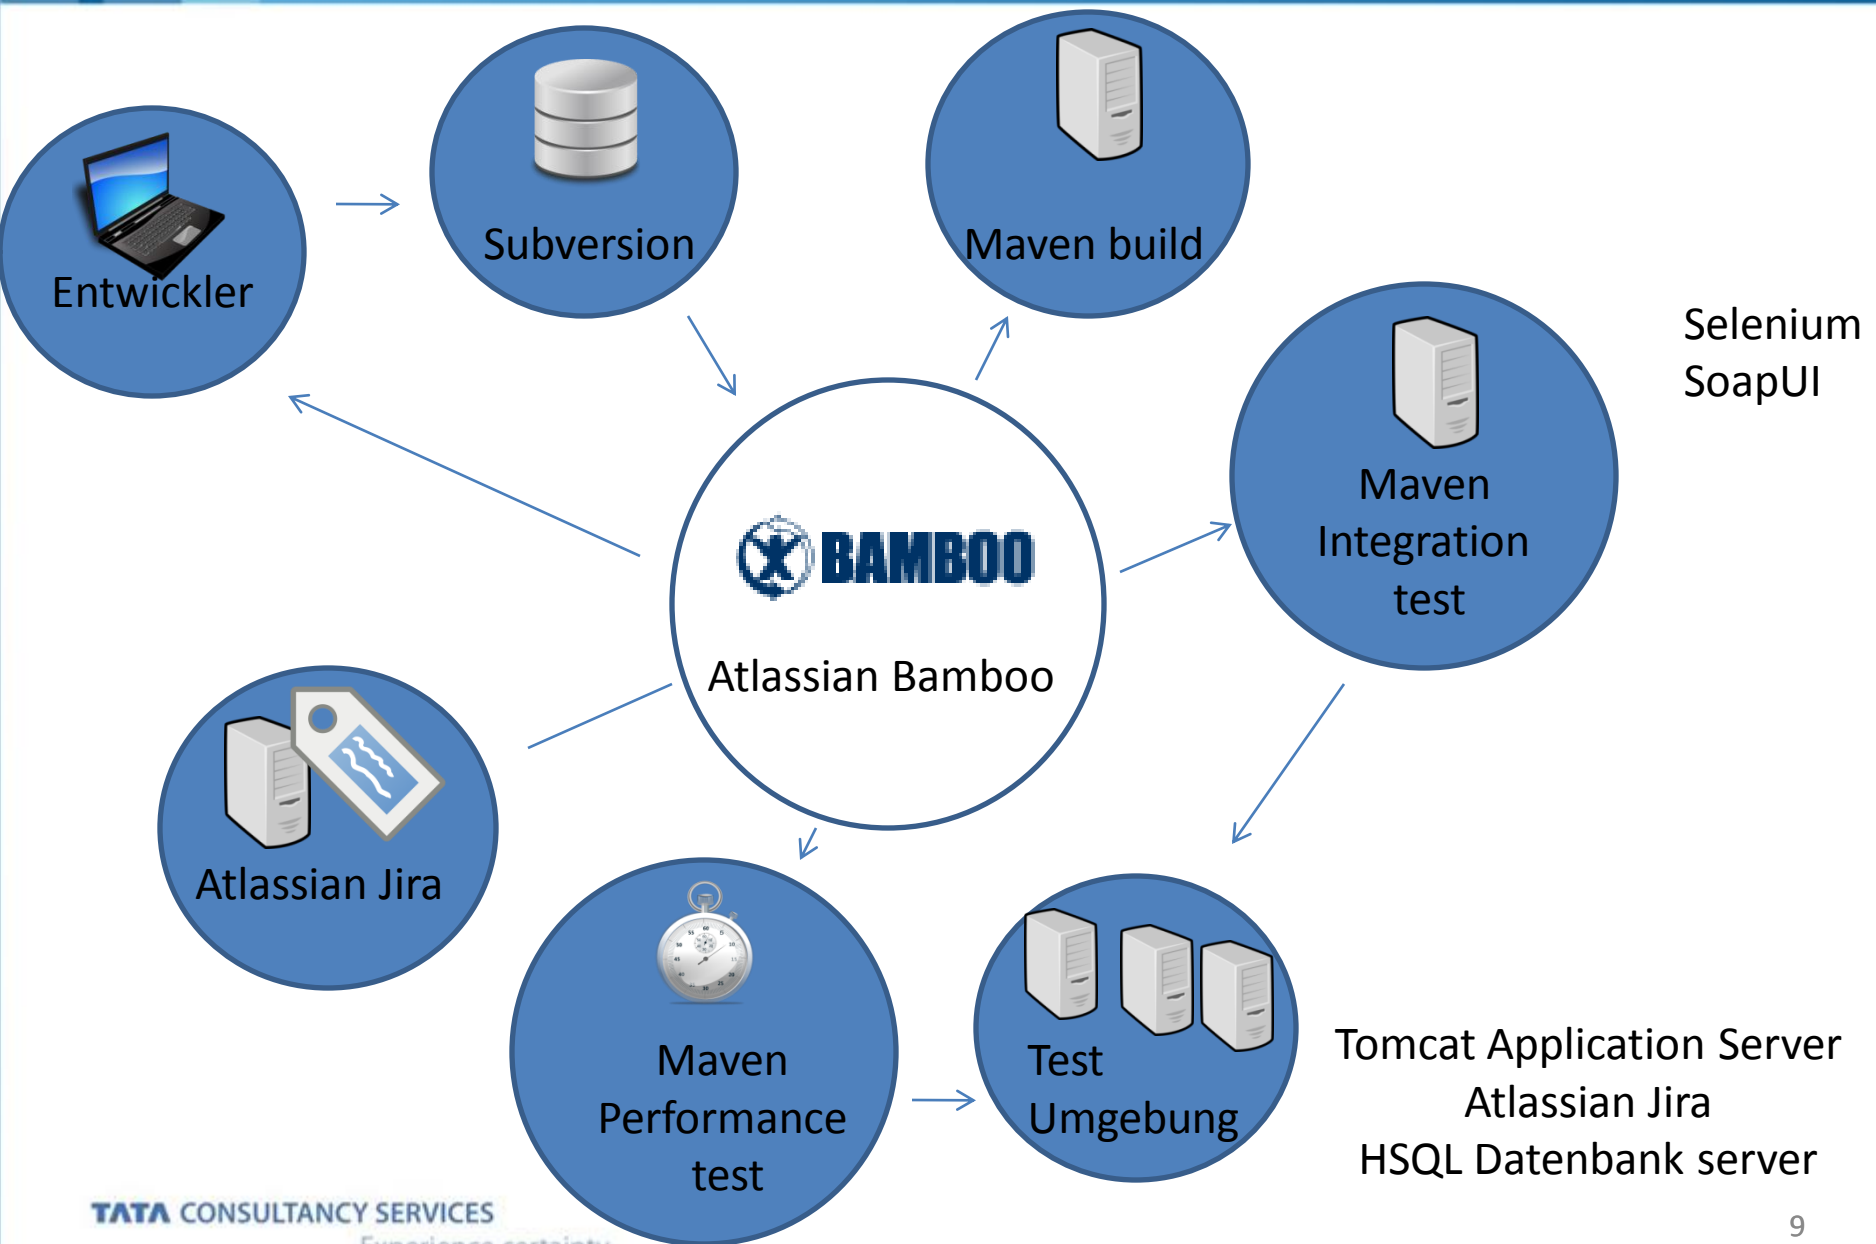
Entwickler

Subversion

Maven build

Selenium
SoapUI

Maven Integration test

BAMBOO

Atlassian Bamboo

Atlassian Jira

Maven Performance test

Test Umgebung

Tomcat Application Server
Atlassian Jira
HSQL Datenbank server

TATA CONSULTANCY SERVICES
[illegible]

9